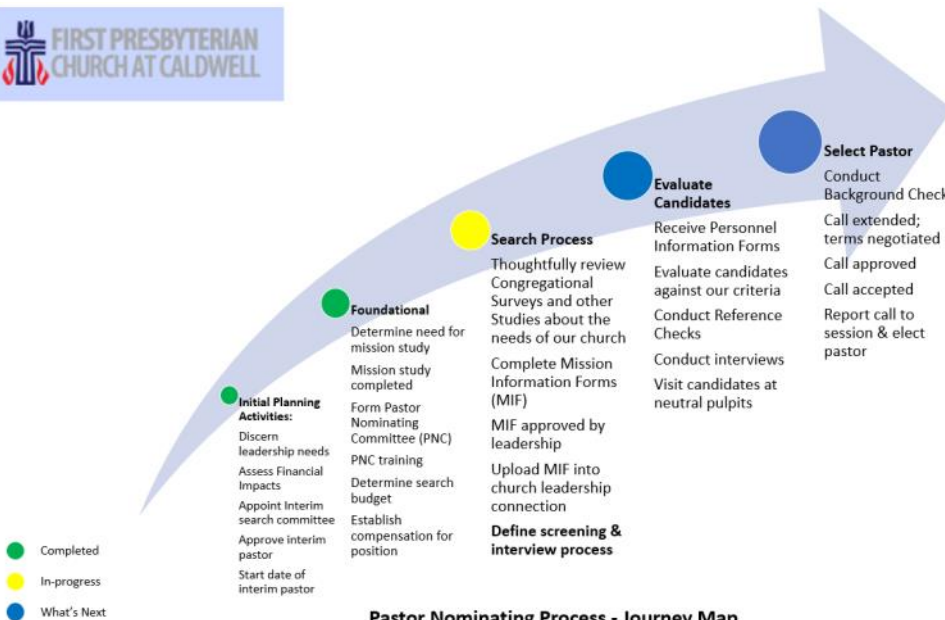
FIRST PRESBYTERIAN CHURCH AT CALDWELL

Initial Planning Activities:
Discern leadership needs
Assess Financial Impacts
Appoint Interim search committee
Approve interim pastor
Start date of interim pastor

Foundational
Determine need for mission study
Mission study completed
Form Pastor Nominating Committee (PNC)
PNC training
Determine search budget
Establish compensation for position

Search Process
Thoughtfully review Congregational Surveys and other Studies about the needs of our church
Complete Mission Information Forms (MIF)
MIF approved by leadership
Upload MIF into church leadership connection
Define screening & interview process

Evaluate Candidates
Receive Personnel Information Forms
Evaluate candidates against our criteria
Conduct Reference Checks
Conduct interviews
Visit candidates at neutral pulpits

Select Pastor
Conduct Background Check
Call extended; terms negotiated
Call approved
Call accepted
Report call to session & elect pastor

Completed
In-progress
What's Next

Pastor Nominating Process - Journey Map